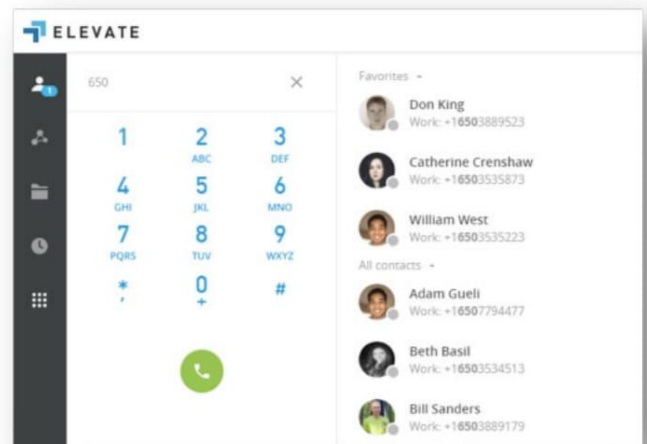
ELEVATE

1

650

×

1

2
ABC

3
DEF

4
GHI

5
JKL

6
MNO

7
PQRS

8
TUV

9
WXYZ

*
,

0
+

#

Favorites

Don King
Work: +16503889523

Catherine Crenshaw
Work: +16503535873

William West
Work: +16503535223

All contacts

Adam Gueli
Work: +16507794477

Beth Basil
Work: +16503534513

Bill Sanders
Work: +16503889179